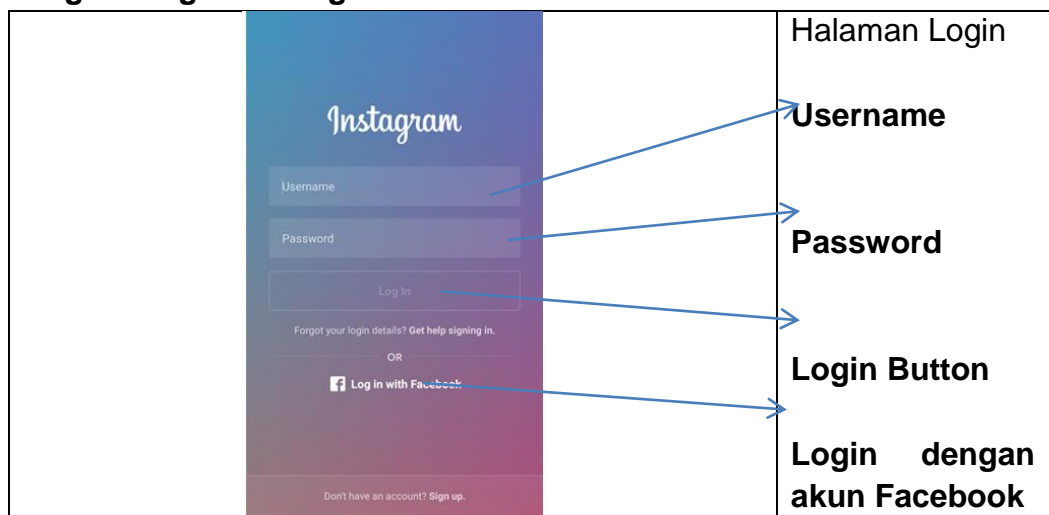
| Instagram<br><br>Username<br><br>Password<br><br>Log In<br><br>Forgot your login details? **Get help signing in.**<br><br>OR<br><br>Log in with Facebook<br><br>Don't have an account? **Sign up.** | Halaman Login<br><br>**Username**<br><br>**Password**<br><br>**Login Button**<br><br>**Login dengan akun Facebook** |
|---|---|